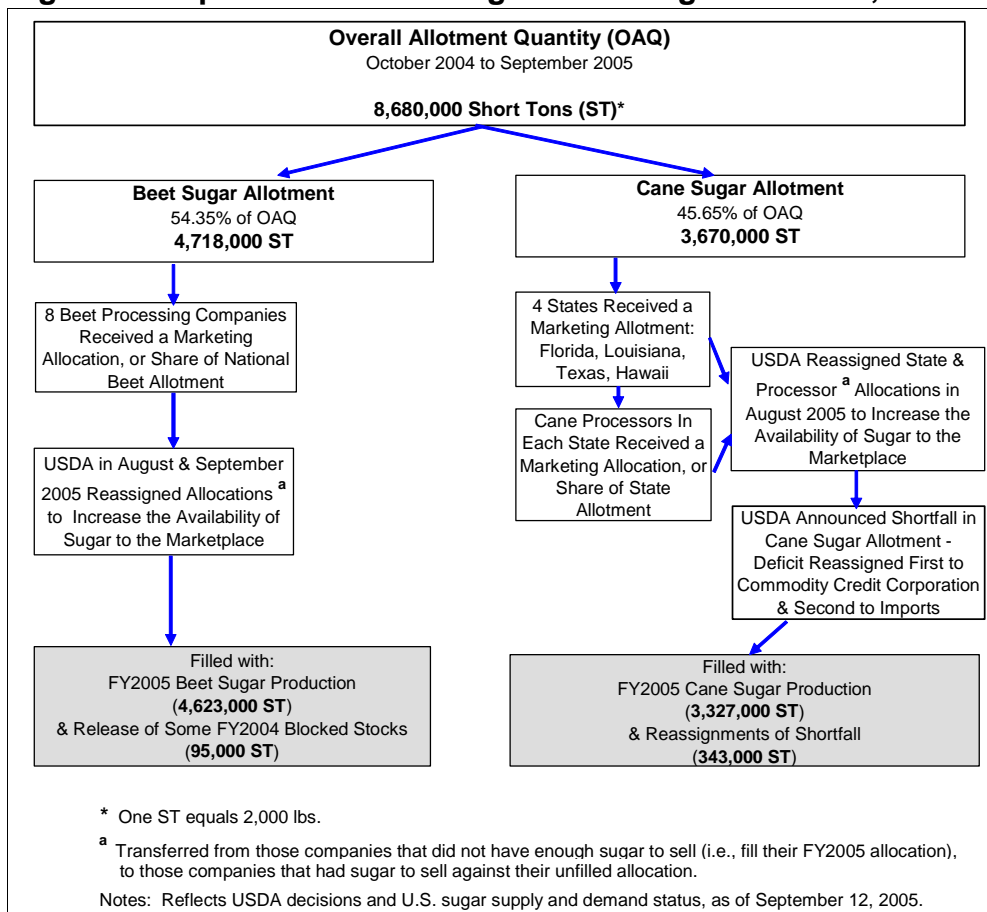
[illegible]

Overall Allotment Quantity (OAQ)
October 2004 to September 2005

8,680,000 Short Tons (ST)*

Beet Sugar Allotment
54.35% of OAQ
4,718,000 ST

8 Beet Processing Companies Received a Marketing Allocation, or Share of National Beet Allotment

USDA in August & September 2005 Reassigned Allocations $^a$ to Increase the Availability of Sugar to the Marketplace

Filled with:
FY2005 Beet Sugar Production
(4,623,000 ST)
& Release of Some FY2004 Blocked Stocks
(95,000 ST)

Cane Sugar Allotment
45.65% of OAQ
3,670,000 ST

4 States Received a Marketing Allotment: Florida, Louisiana, Texas, Hawaii

Cane Processors In Each State Received a Marketing Allocation, or Share of State Allotment

USDA Reassigned State & Processor $^a$ Allocations in August 2005 to Increase the Availability of Sugar to the Marketplace

USDA Announced Shortfall in Cane Sugar Allotment - Deficit Reassigned First to Commodity Credit Corporation & Second to Imports

Filled with:
FY2005 Cane Sugar Production
(3,327,000 ST)
& Reassignments of Shortfall
(343,000 ST)

* One ST equals 2,000 lbs.

$^a$ Transferred from those companies that did not have enough sugar to sell (i.e., fill their FY2005 allocation), to those companies that had sugar to sell against their unfilled allocation.

Notes: Reflects USDA decisions and U.S. sugar supply and demand status, as of September 12, 2005.